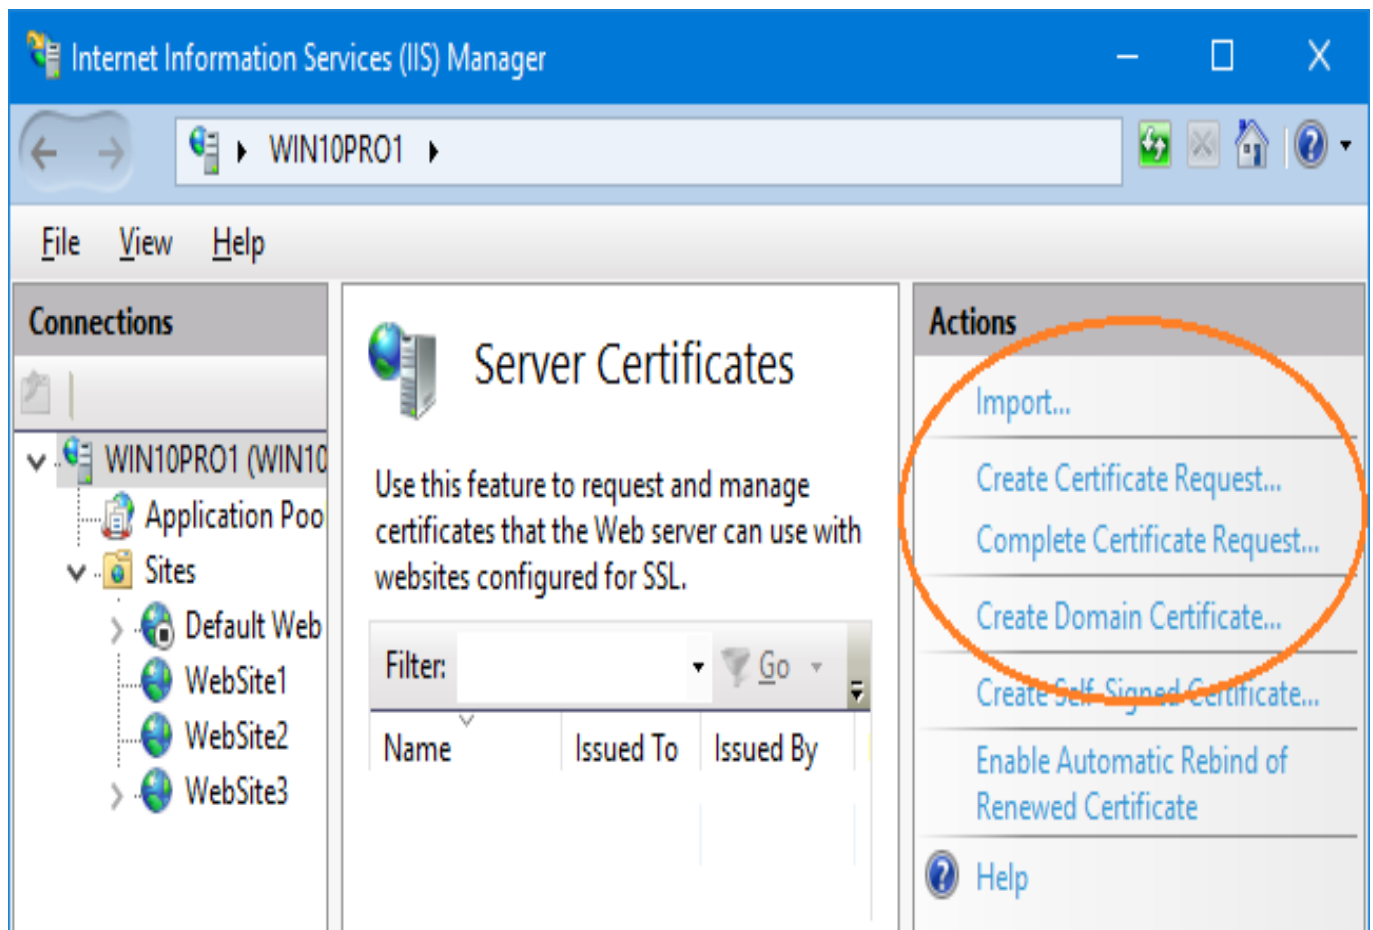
Internet Information Services (IIS) Manager

WIN10PRO1

File View Help

Connections

WIN10PRO1 (WIN10
Application Poo
Sites
Default Web
WebSite1
WebSite2
WebSite3

Server Certificates

Use this feature to request and manage certificates that the Web server can use with websites configured for SSL.

Filter: Go

| Name | Issued To | Issued By |
|---|---|---|

Actions

Import...
Create Certificate Request...
Complete Certificate Request...
Create Domain Certificate...
Create Self-Signed Certificate...
Enable Automatic Rebind of Renewed Certificate
Help